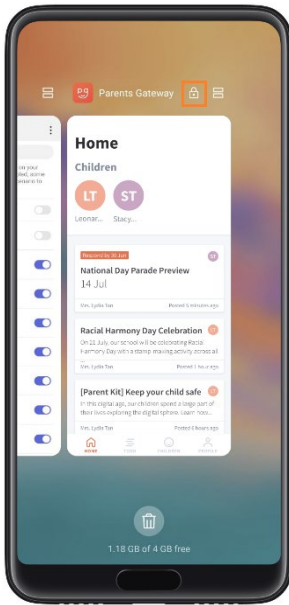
Parents Gateway

Home

Children

LT
Leonar...

ST
Stacy...

Respond by 30 Jun

ST

National Day Parade Preview

14 Jul

Mrs. Lydia Tan

Posted 5 minutes ago

Racial Harmony Day Celebration

On 21 July, our school will be celebrating Racial Harmony Day with a stamp making activity across all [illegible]

Mrs. Lydia Tan

Posted 1 hours ago

[Parent Kit] Keep your child safe

In this digital age, our children spend a large part of their lives exploring the digital sphere. Learn how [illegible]

Mrs. Lydia Tan

Posted 5 hours ago

HOME

TODO

CHILDREN

PROFILE

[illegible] your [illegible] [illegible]

1.18 GB of 4 GB free